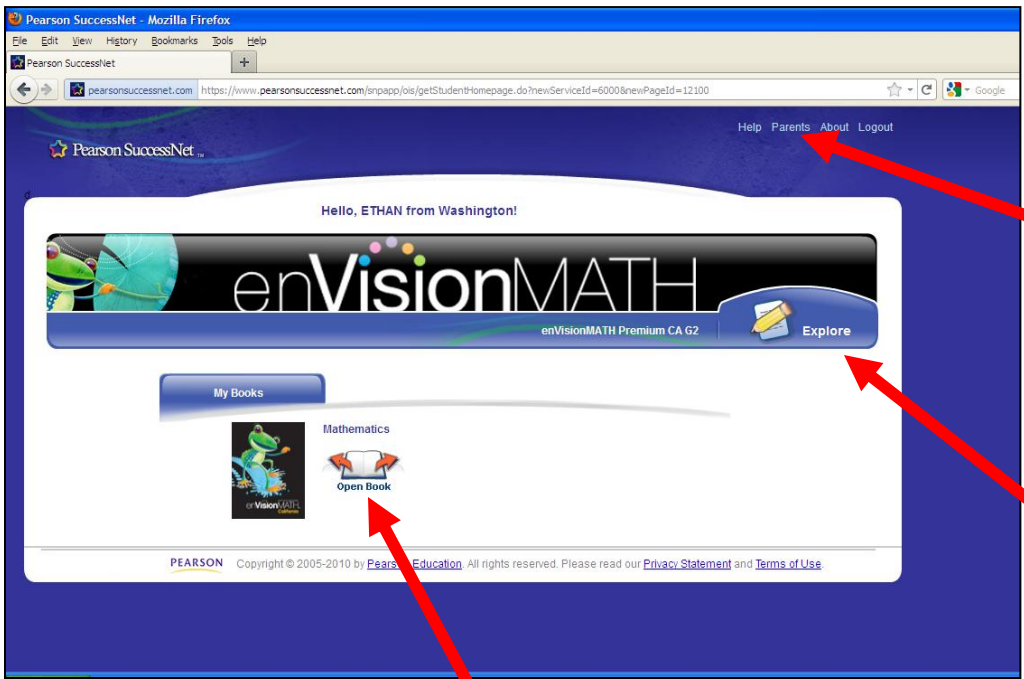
Pearson SuccessNet - Mozilla Firefox

File Edit View History Bookmarks Tools Help

Pearson SuccessNet

+

pearsonsuccessnet.com https://www.pearsonsuccessnet.com/snpapp/ois/getStudentHomepage.do?newServiceId=6000&newPageId=12100

Google

Help Parents About Logout

Pearson SuccessNet

Hello, ETHAN from Washington!

enVisionMATH

enVisionMATH Premium CA G2

Explore

My Books

Mathematics

enVisionMATH California

Open Book

PEARSON Copyright © 2005-2010 by Pearson Education. All rights reserved. Please read our Privacy Statement and Terms of Use.